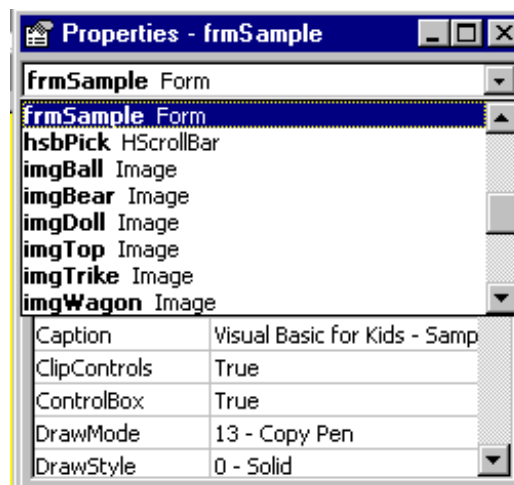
Properties - frmSample

frmSample Form

frmSample Form
hsbPick HScrollBar
imgBall Image
imgBear Image
imgDoll Image
imgTop Image
imgTrike Image
imgWagon Image

| | |
|---|---|
| Caption | Visual Basic for Kids - Samp |
| ClipControls | True |
| ControlBox | True |
| DrawMode | 13 - Copy Pen |
| DrawStyle | 0 - Solid |